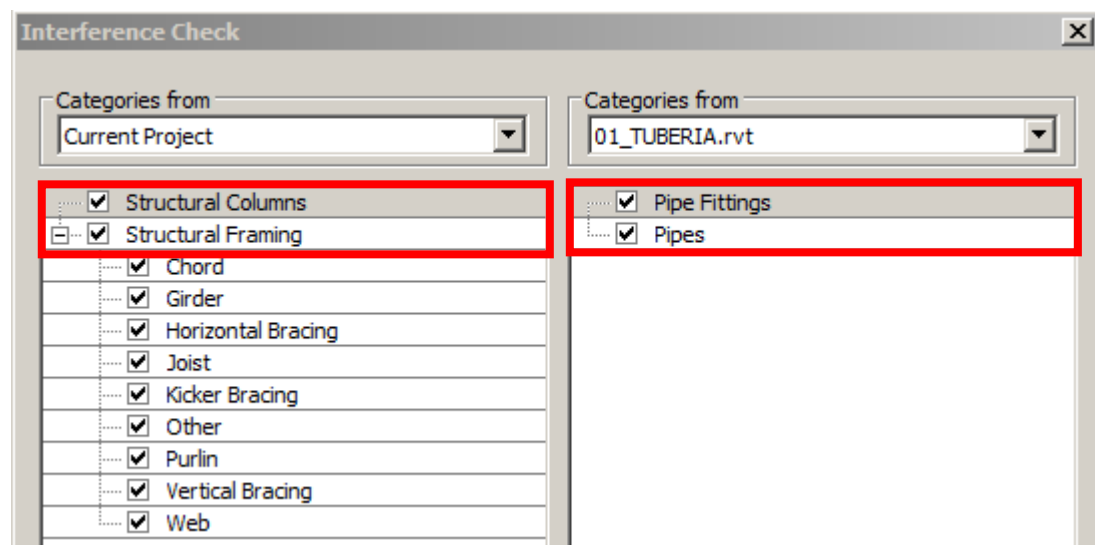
Interference Check

Categories from
Current Project

Structural Columns
Structural Framing
Chord
Girder
Horizontal Bracing
Joist
Kicker Bracing
Other
Purlin
Vertical Bracing
Web

Categories from
01_TUBERIA.rvt

Pipe Fittings
Pipes